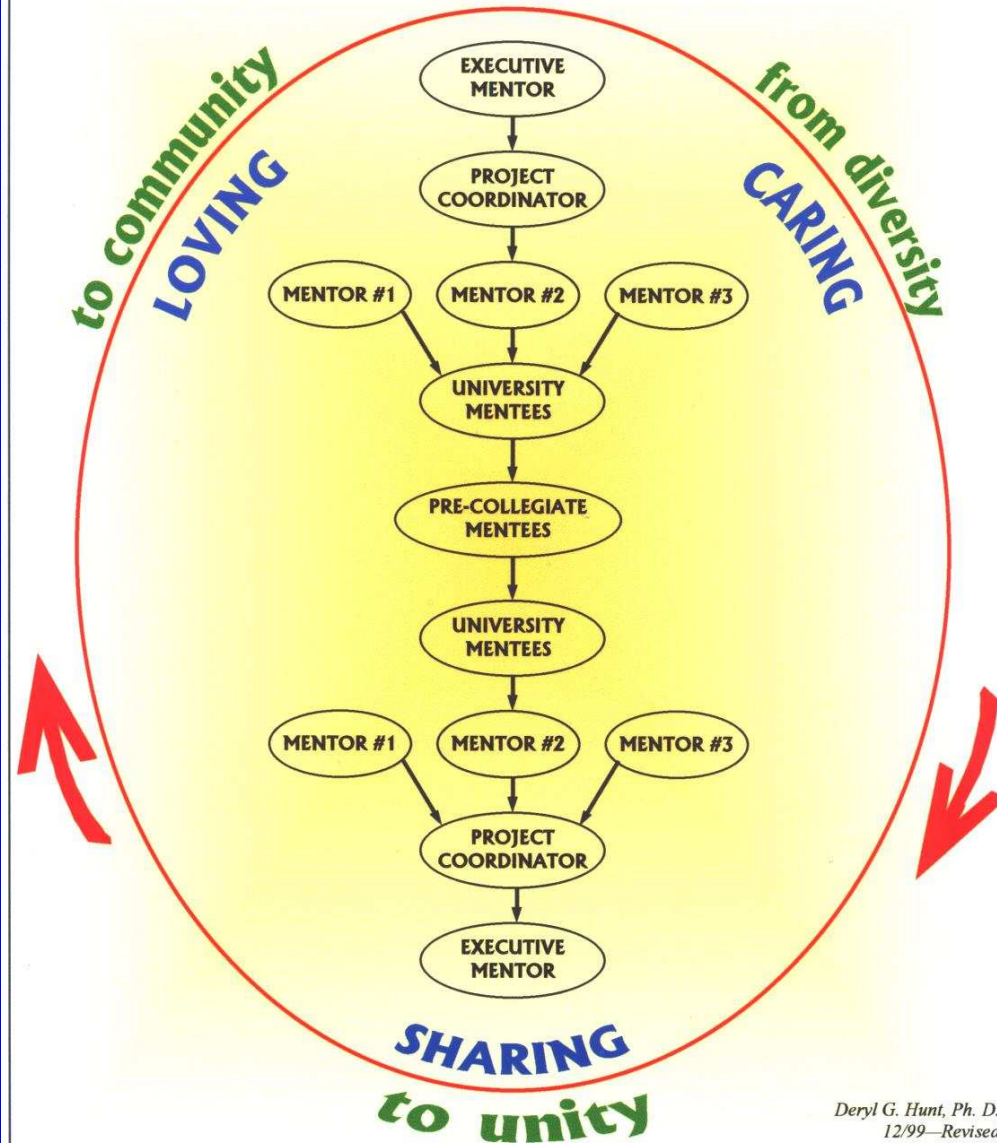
to community
LOVING
from diversity
CARING

EXECUTIVE MENTOR

PROJECT COORDINATOR

MENTOR #1
MENTOR #2
MENTOR #3

UNIVERSITY MENTEES

PRE-COLLEGIATE MENTEES

UNIVERSITY MENTEES

MENTOR #1
MENTOR #2
MENTOR #3

PROJECT COORDINATOR

EXECUTIVE MENTOR

SHARING
to unity

Deryl G. Hunt, Ph. D.
12/99—Revised